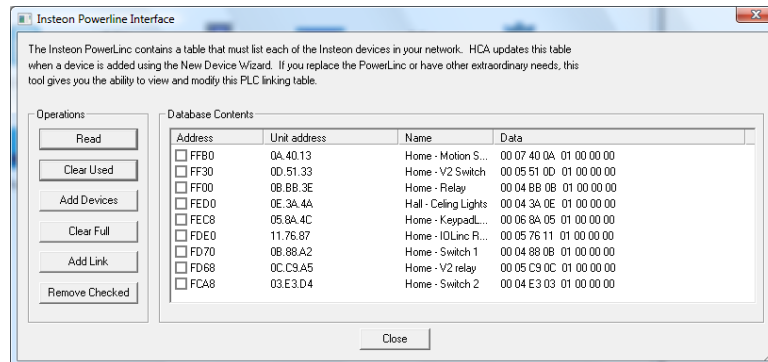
Insteon Powerline Interface

The Insteon PowerLinc contains a table that must list each of the Insteon devices in your network. HCA updates this table when a device is added using the New Device Wizard. If you replace the PowerLinc or have other extraordinary needs, this tool gives you the ability to view and modify this PLC linking table.

Operations

Read

Clear Used

Add Devices

Clear Full

Add Link

Remove Checked

Database Contents

| Address | Unit address | Name | Data |
|---|---|---|---|
| FFB0 | 0A.40.13 | Home - Motion S... | 00 07 40 0A 01 00 00 00 |
| FF30 | 0D.51.33 | Home - V2 Switch | 00 05 51 0D 01 00 00 00 |
| FF00 | 0B.BB.3E | Home - Relay | 00 04 BB 0B 01 00 00 00 |
| FED0 | 0E.3A.4A | Hall - Celing Lights | 00 04 3A 0E 01 00 00 00 |
| FEC8 | 05.8A.4C | Home - KeypadL... | 00 06 8A 05 01 00 00 00 |
| FDE0 | 11.76.87 | Home - IOLinc R... | 00 05 76 11 01 00 00 00 |
| FD70 | 0B.88.A2 | Home - Switch 1 | 00 04 88 0B 01 00 00 00 |
| FD68 | 0C.C9.A5 | Home - V2 relay | 00 05 C9 0C 01 00 00 00 |
| FCA8 | 03.E3.D4 | Home - Switch 2 | 00 04 E3 03 01 00 00 00 |

Close